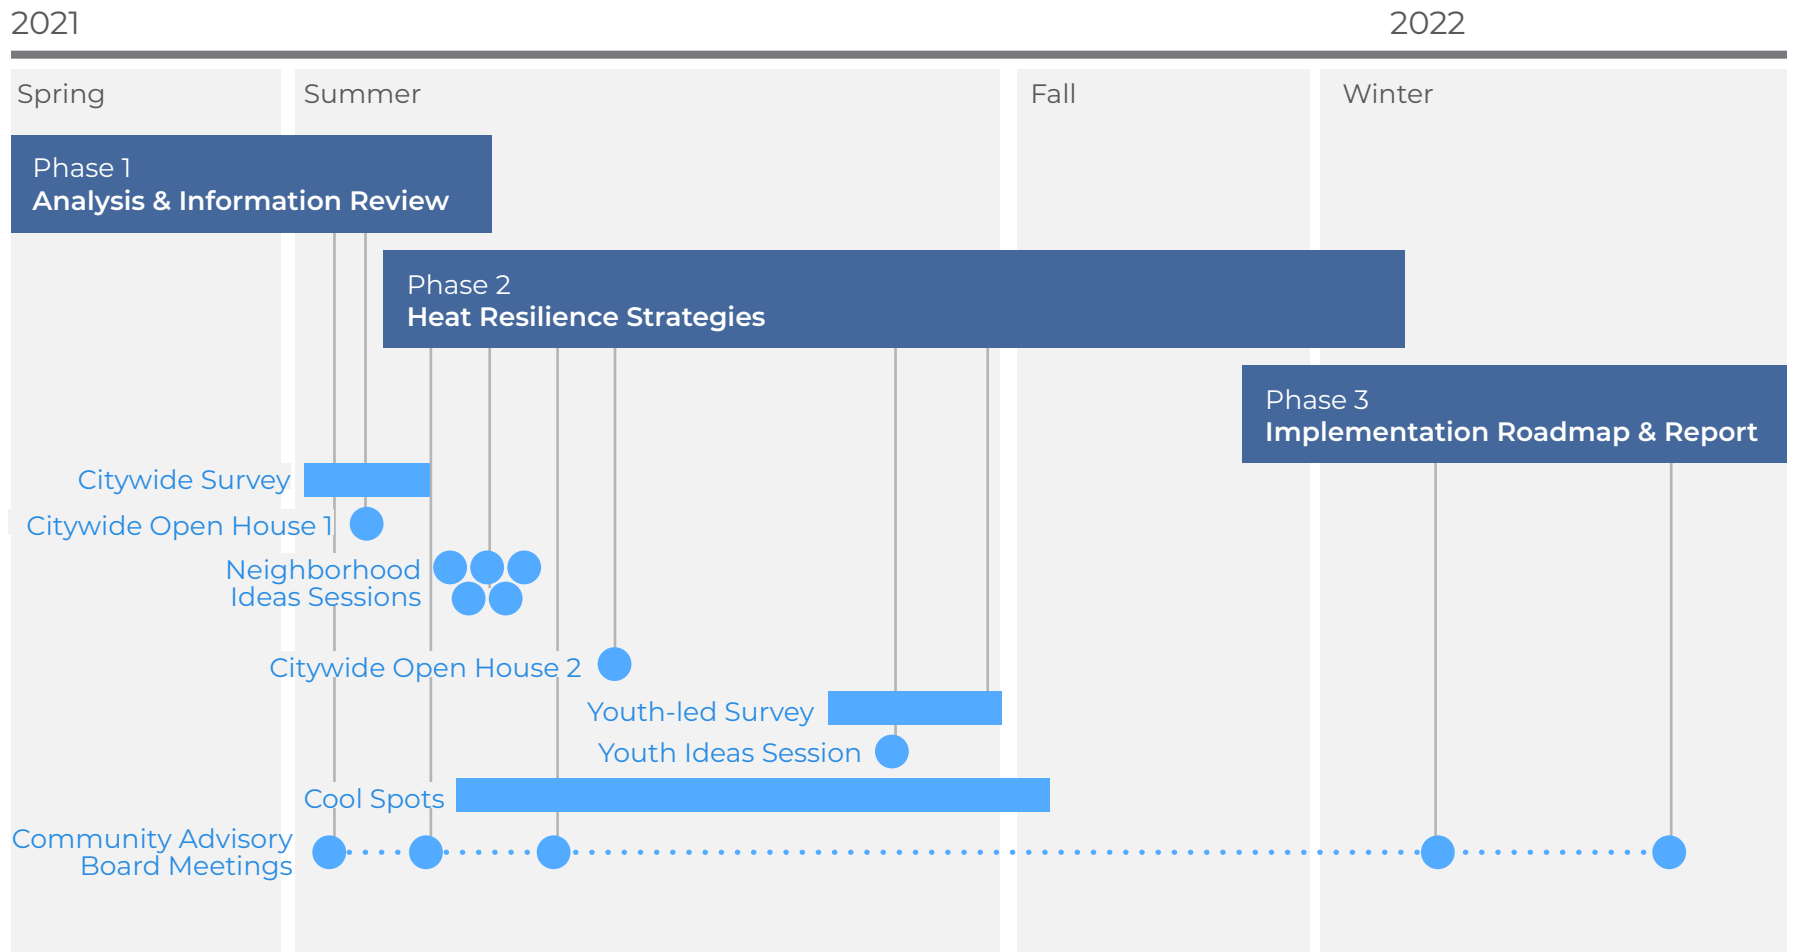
2021

2022

Spring

Summer

Fall

Winter

Phase 1
**Analysis & Information Review**

Phase 2
**Heat Resilience Strategies**

Phase 3
**Implementation Roadmap & Report**

Citywide Survey

Citywide Open House 1

Neighborhood Ideas Sessions

Citywide Open House 2

Youth-led Survey

Youth Ideas Session

Cool Spots

Community Advisory Board Meetings